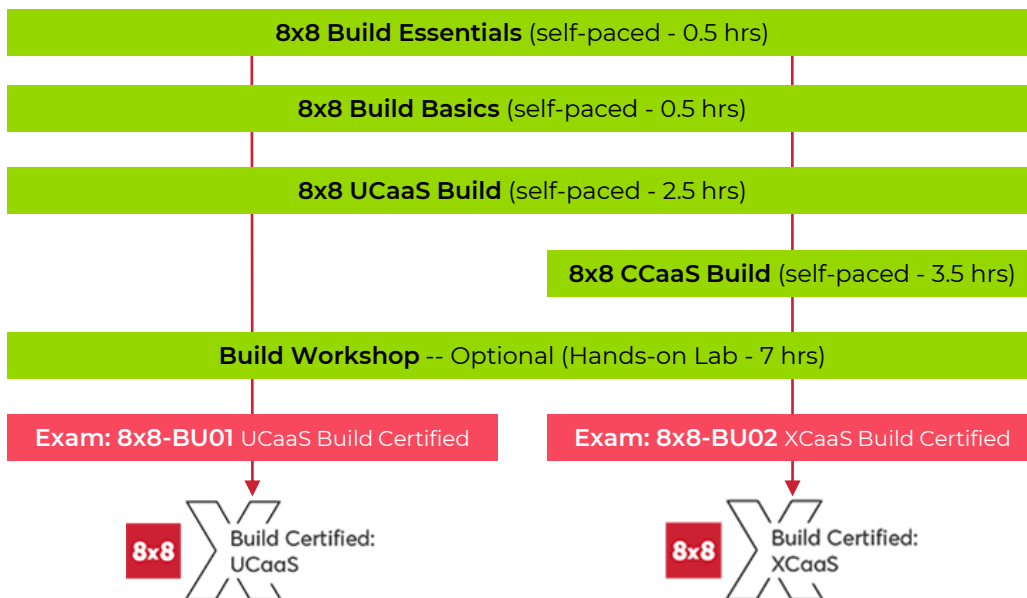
8x8 Build Essentials (self-paced - 0.5 hrs)

8x8 Build Basics (self-paced - 0.5 hrs)

8x8 UCaaS Build (self-paced - 2.5 hrs)

8x8 CCaaS Build (self-paced - 3.5 hrs)

Build Workshop -- Optional (Hands-on Lab - 7 hrs)

Exam: 8x8-BU01 UCaaS Build Certified

Exam: 8x8-BU02 XCaaS Build Certified

8x8 Build Certified: UCaaS

8x8 Build Certified: XCaaS